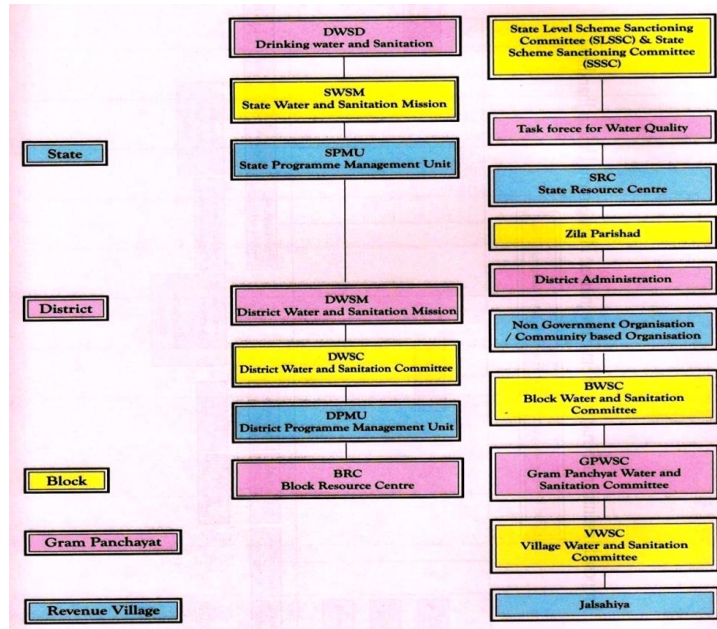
DWSD
Drinking water and Sanitation

SWSM
State Water and Sanitation Mission

SPMU
State Programme Management Unit

DWSM
District Water and Sanitation Mission

DWSC
District Water and Sanitation Committee

DPMU
District Programme Management Unit

BRC
Block Resource Centre

State Level Scheme Sanctioning Committee (SLSSC) & State Scheme Sanctioning Committee (SSSC)

Task forece for Water Quality

SRC
State Resource Centre

Zila Parishad

District Administration

Non Government Organisation / Community based Organisation

BWSC
Block Water and Sanitation Committee

GPWSC
Gram Panchyat Water and Sanitation Committee

VWSC
Village Water and Sanitation Committee

Jalsahiya

State

District

Block

Gram Panchayat

Revenue Village